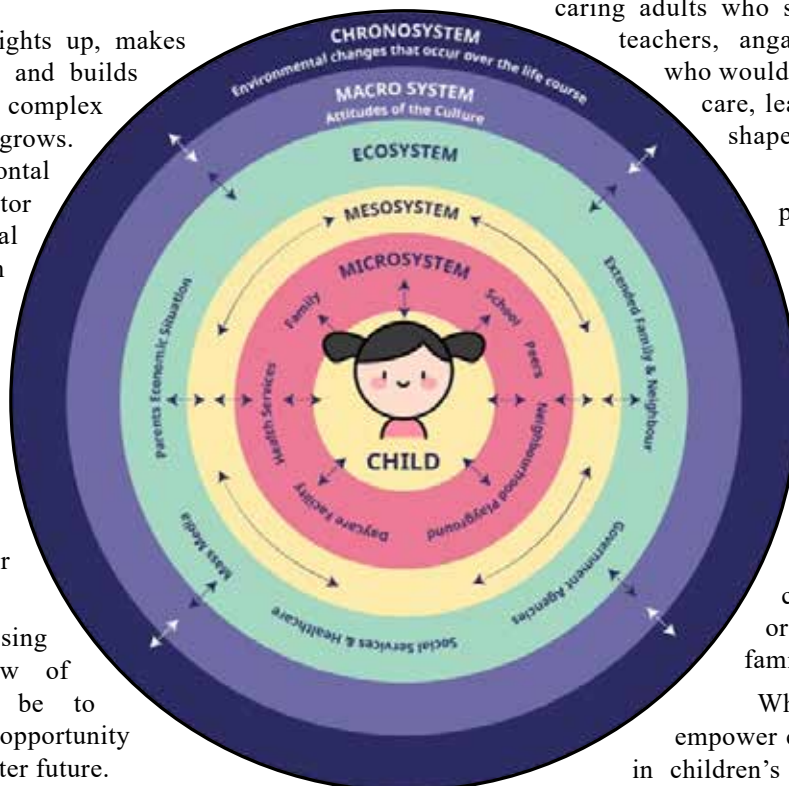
ights up, makes and builds complex grows. ontal tor al n

r

sing w of be to opportunity ter future.

CHRONOSYSTEM
Environmental changes that occur over the life course

MACRO SYSTEM
Attitudes of the Culture

ECOSYSTEM

MESOSYSTEM

MICROSYSTEM

Family

School

Peers

Health Services

CHILD

Daycare Facility

Neighbourhood Playground

Parents Economic Situation

Extended Family & Neighbour

Mass Media

Social Services & Healthcare

Government Agencies

caring adults who s teachers, anga who would care, lea shape p

c or fam

Wh empower c in children's